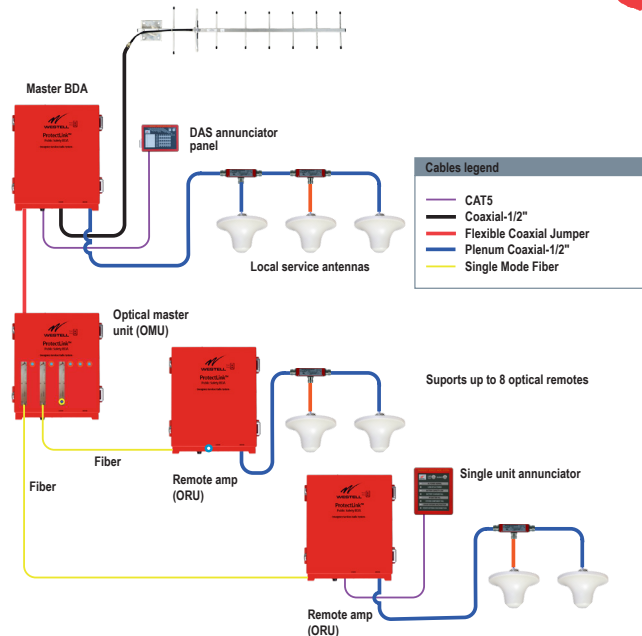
Master BDA

DAS annunciator panel

Cables legend

CAT5
Coaxial-1/2"
Flexible Coaxial Jumper
Plenum Coaxial-1/2"
Single Mode Fiber

Local service antennas

Optical master unit (OMU)

Suports up to 8 optical remotes

Fiber

Remote amp (ORU)

Single unit annunciator

Fiber

Remote amp (ORU)